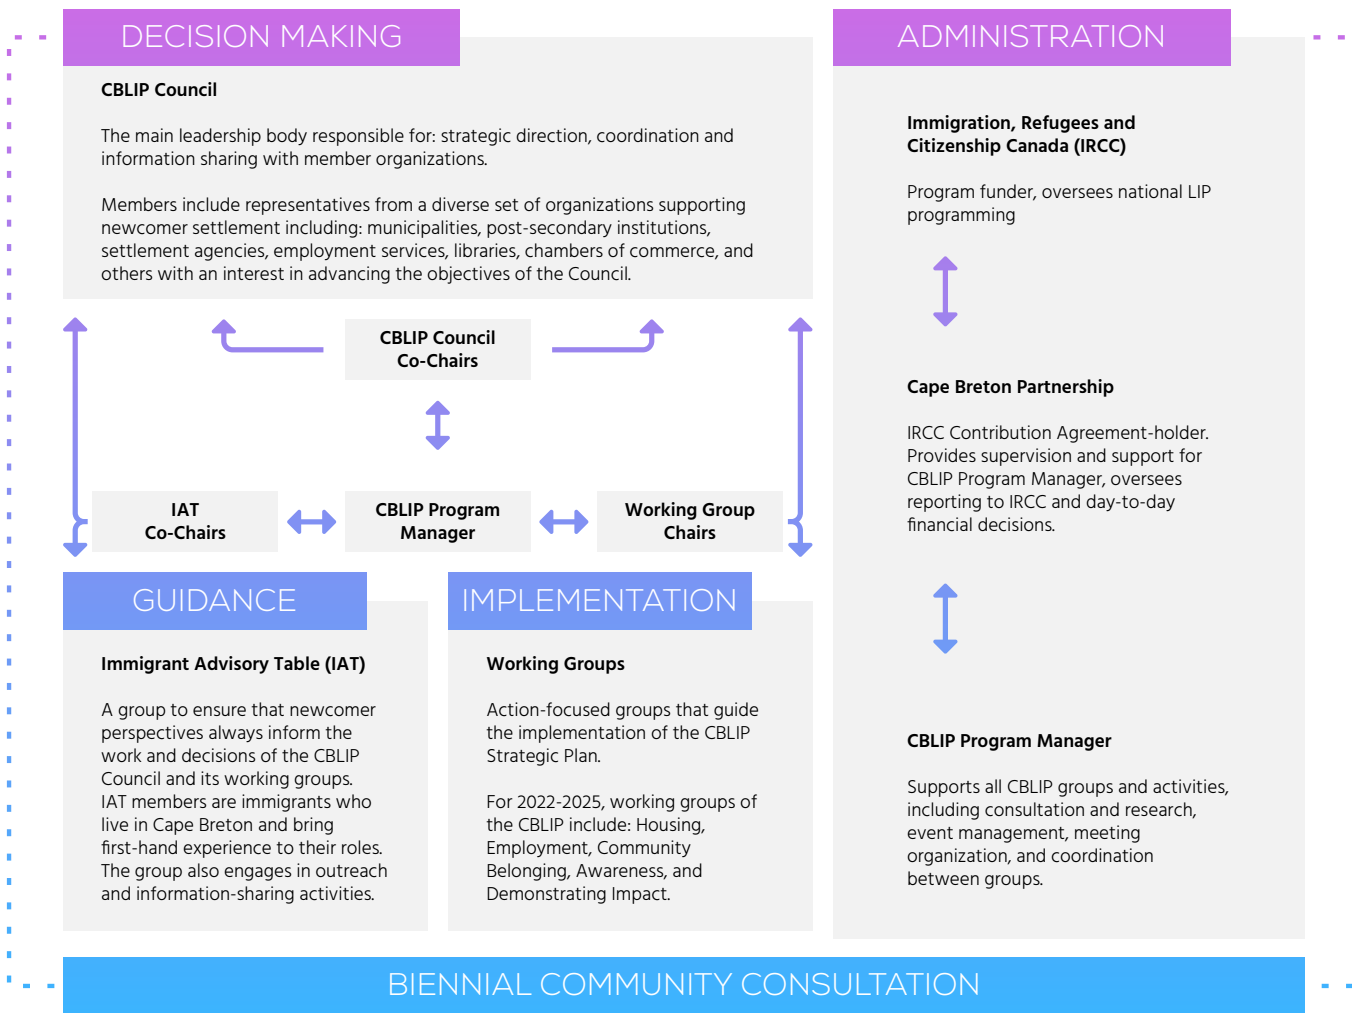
DECISION MAKING

CBLIP Council

The main leadership body responsible for: strategic direction, coordination and information sharing with member organizations.

Members include representatives from a diverse set of organizations supporting newcomer settlement including: municipalities, post-secondary institutions, settlement agencies, employment services, libraries, chambers of commerce, and others with an interest in advancing the objectives of the Council.

CBLIP Council Co-Chairs

IAT Co-Chairs

CBLIP Program Manager

Working Group Chairs

GUIDANCE

Immigrant Advisory Table (IAT)

A group to ensure that newcomer perspectives always inform the work and decisions of the CBLIP Council and its working groups. IAT members are immigrants who live in Cape Breton and bring first-hand experience to their roles. The group also engages in outreach and information-sharing activities.

IMPLEMENTATION

Working Groups

Action-focused groups that guide the implementation of the CBLIP Strategic Plan.

For 2022-2025, working groups of the CBLIP include: Housing, Employment, Community Belonging, Awareness, and Demonstrating Impact.

ADMINISTRATION

Immigration, Refugees and Citizenship Canada (IRCC)

Program funder, oversees national LIP programming

Cape Breton Partnership

IRCC Contribution Agreement-holder. Provides supervision and support for CBLIP Program Manager, oversees reporting to IRCC and day-to-day financial decisions.

CBLIP Program Manager

Supports all CBLIP groups and activities, including consultation and research, event management, meeting organization, and coordination between groups.

BIENNIAL COMMUNITY CONSULTATION